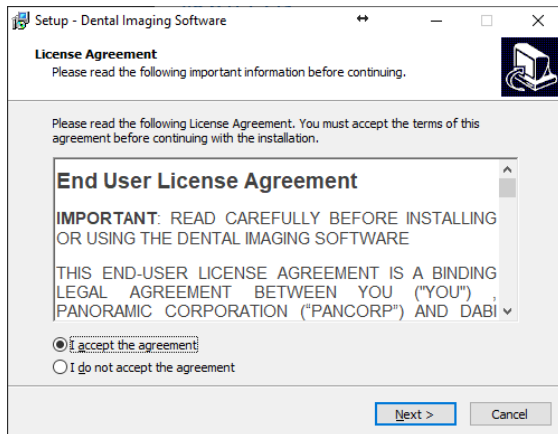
Setup - Dental Imaging Software

License Agreement
Please read the following important information before continuing.

Please read the following License Agreement. You must accept the terms of this agreement before continuing with the installation.

End User License Agreement

IMPORTANT: READ CAREFULLY BEFORE INSTALLING OR USING THE DENTAL IMAGING SOFTWARE

THIS END-USER LICENSE AGREEMENT IS A BINDING LEGAL AGREEMENT BETWEEN YOU ("YOU"), PANORAMIC CORPORATION ("PANCORP") AND DABI

I accept the agreement
I do not accept the agreement

Next >
Cancel